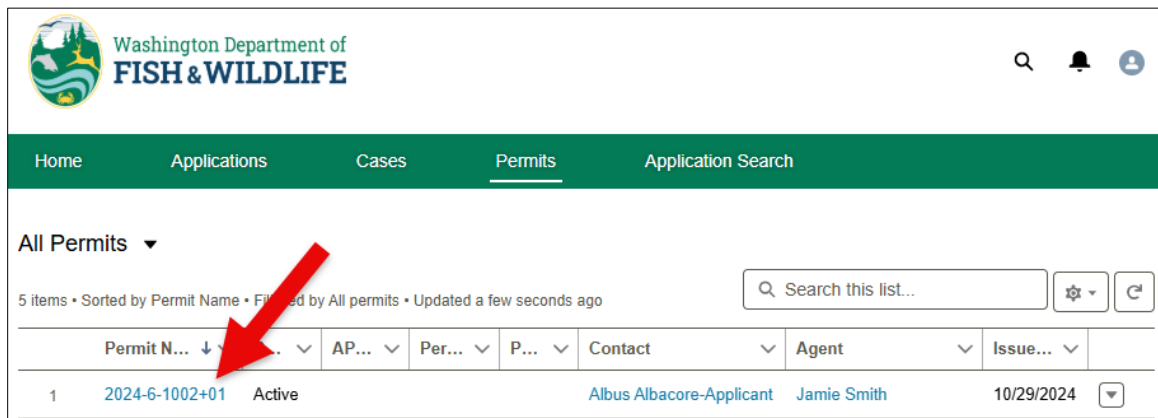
Washington Department of
FISH & WILDLIFE

Home Applications Cases Permits Application Search

All Permits

5 items • Sorted by Permit Name • Fi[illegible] by All permits • Updated a few seconds ago

Search this list...

| | Permit N... | ... | AP... | Per... | P... | Contact | Agent | Issue... |
|---|---|---|---|---|---|---|---|---|
| 1 | 2024-6-1002+01 | Active | | | | Albus Albacore-Applicant | Jamie Smith | 10/29/2024 |